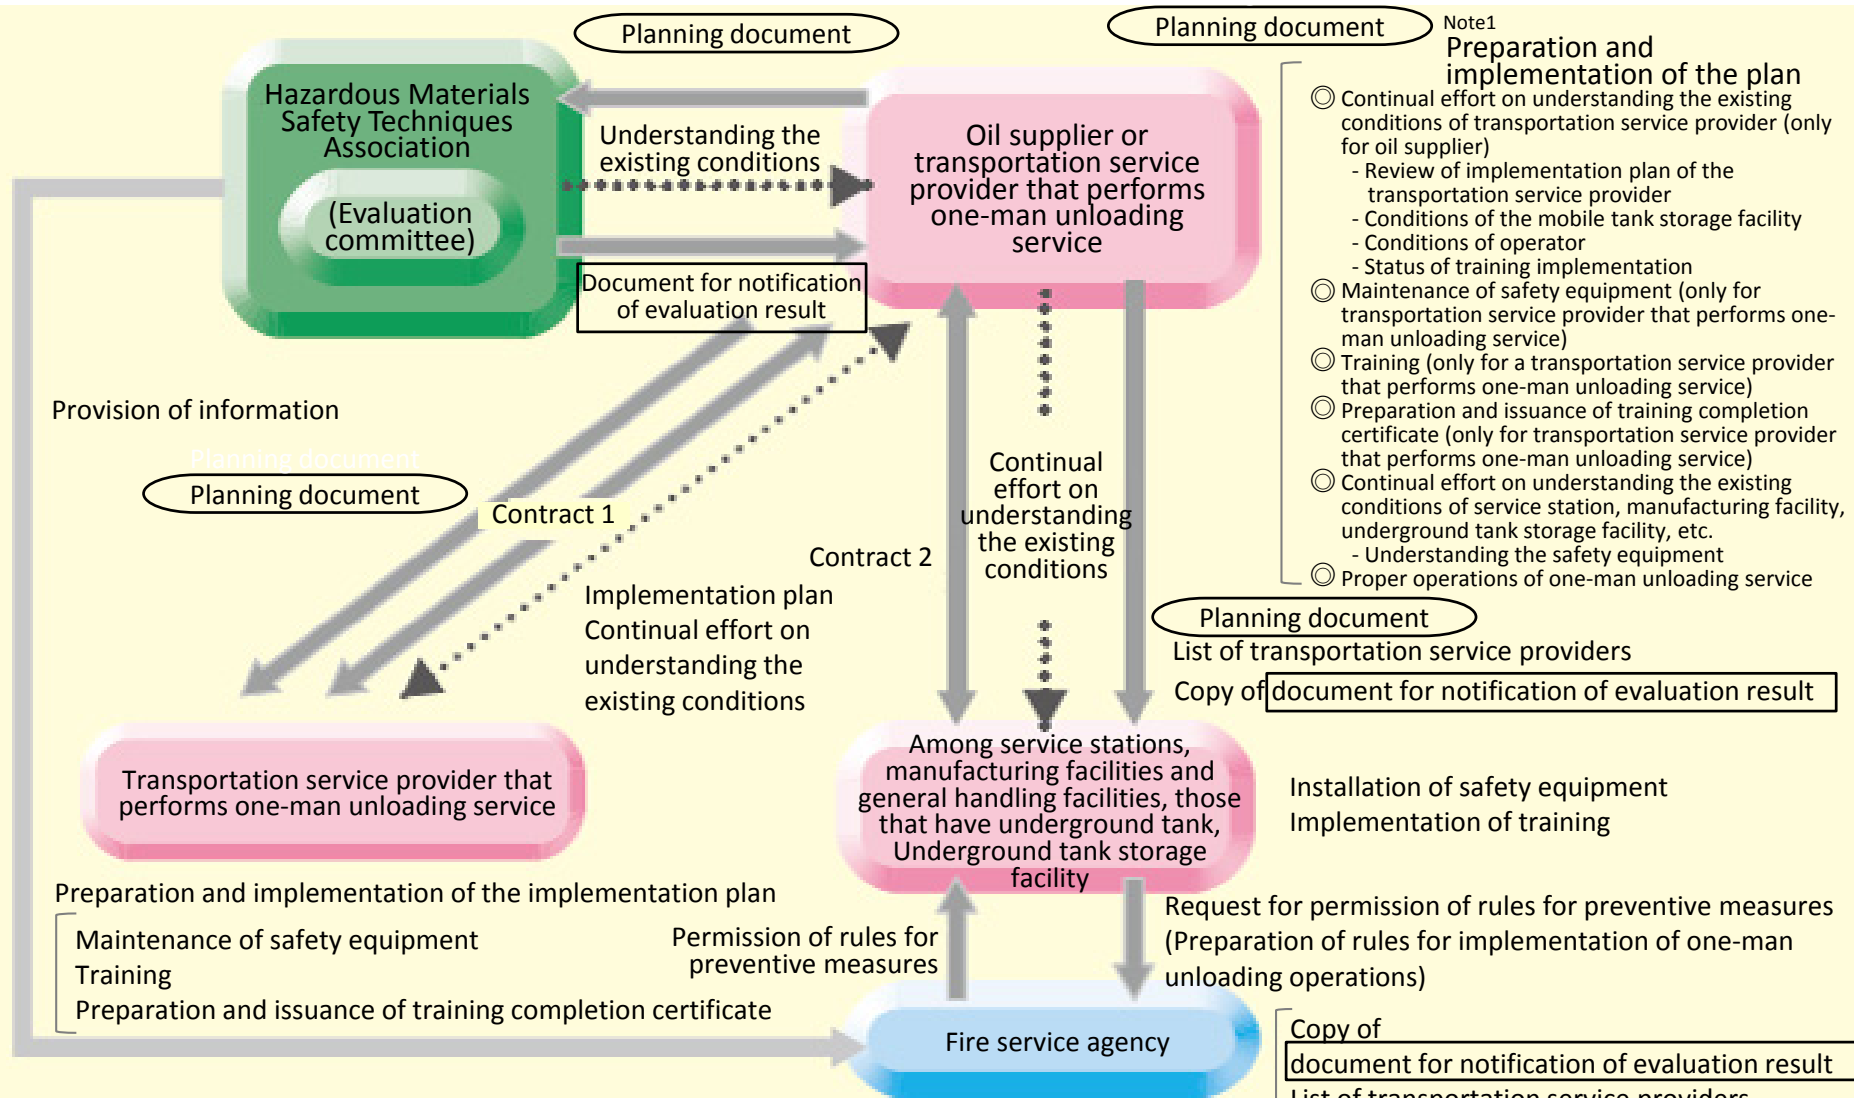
Planning document

Planning document

Note1

Preparation and implementation of the plan

◎ Continual effort on understanding the existing conditions of transportation service provider (only for oil supplier)
- Review of implementation plan of the transportation service provider
- Conditions of the mobile tank storage facility
- Conditions of operator
- Status of training implementation
◎ Maintenance of safety equipment (only for transportation service provider that performs one-man unloading service)
◎ Training (only for a transportation service provider that performs one-man unloading service)
◎ Preparation and issuance of training completion certificate (only for transportation service provider that performs one-man unloading service)
◎ Continual effort on understanding the existing conditions of service station, manufacturing facility, underground tank storage facility, etc.
- Understanding the safety equipment
◎ Proper operations of one-man unloading service

Hazardous Materials Safety Techniques Association

(Evaluation committee)

Understanding the existing conditions

Oil supplier or transportation service provider that performs one-man unloading service

Document for notification of evaluation result

Provision of information

Planning document

Planning document

Contract 1

Contract 2

Continual effort on understanding the existing conditions

Implementation plan
Continual effort on understanding the existing conditions

Planning document

List of transportation service providers

Copy of document for notification of evaluation result

Transportation service provider that performs one-man unloading service

Among service stations, manufacturing facilities and general handling facilities, those that have underground tank, Underground tank storage facility

Installation of safety equipment
Implementation of training

Preparation and implementation of the implementation plan

Maintenance of safety equipment
Training
Preparation and issuance of training completion certificate

Permission of rules for preventive measures

Request for permission of rules for preventive measures (Preparation of rules for implementation of one-man unloading operations)

Fire service agency

Copy of
document for notification of evaluation result
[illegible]